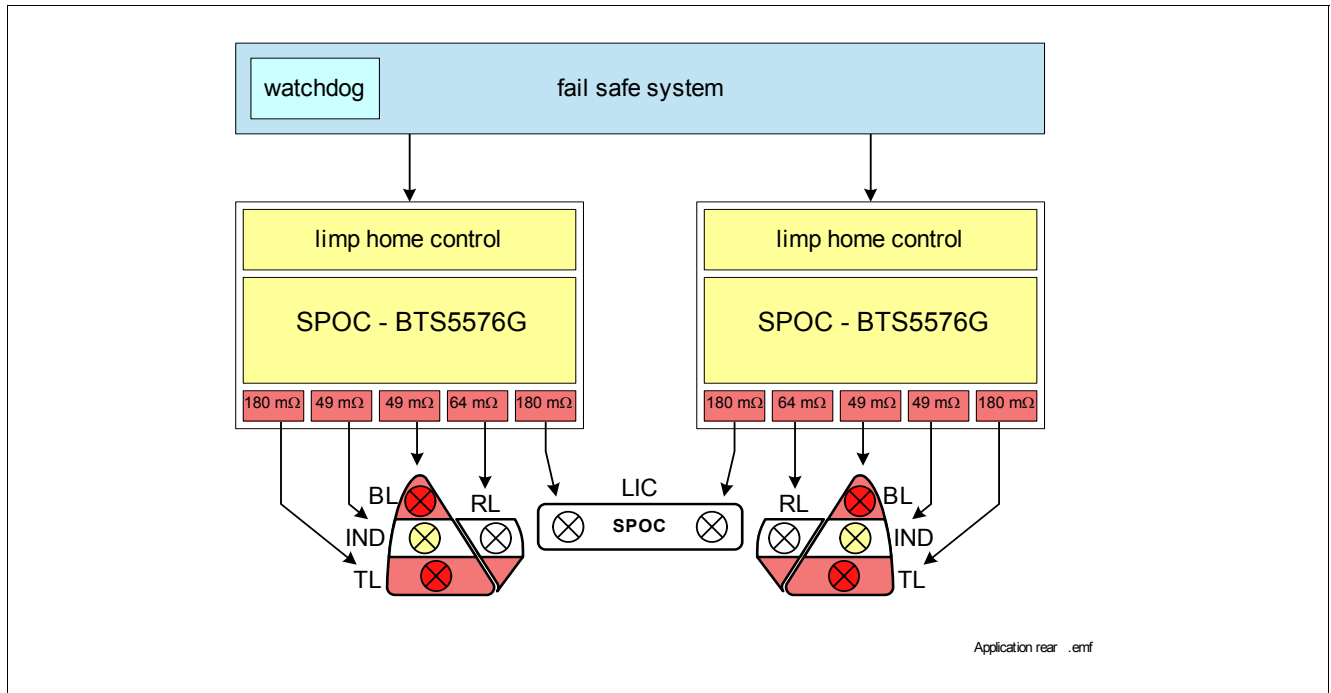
watchdog

fail safe system

limp home control

SPOC - BTS5576G

180 mΩ 49 mΩ 49 mΩ 64 mΩ 180 mΩ

limp home control

SPOC - BTS5576G

180 mΩ 64 mΩ 49 mΩ 49 mΩ 180 mΩ

BL
IND
TL
RL

LIC
SPOC

RL
BL
IND
TL

Application rear .emf